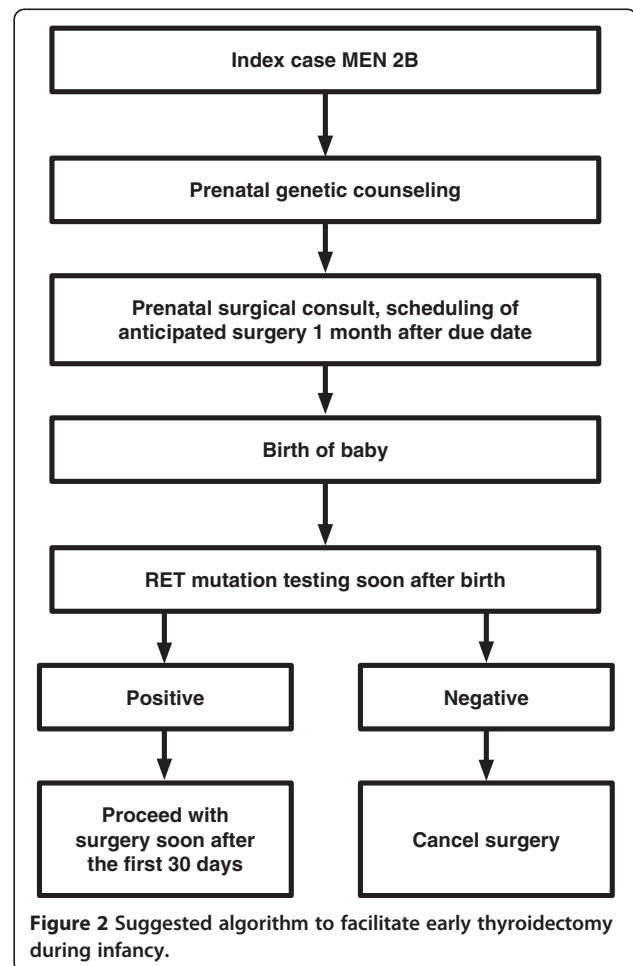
Index case MEN 2B

Prenatal genetic counseling

Prenatal surgical consult, scheduling of anticipated surgery 1 month after due date

Birth of baby

RET mutation testing soon after birth

Positive

Negative

Proceed with surgery soon after the first 30 days

Cancel surgery

**Figure 2** Suggested algorithm to facilitate early thyroidectomy during infancy.